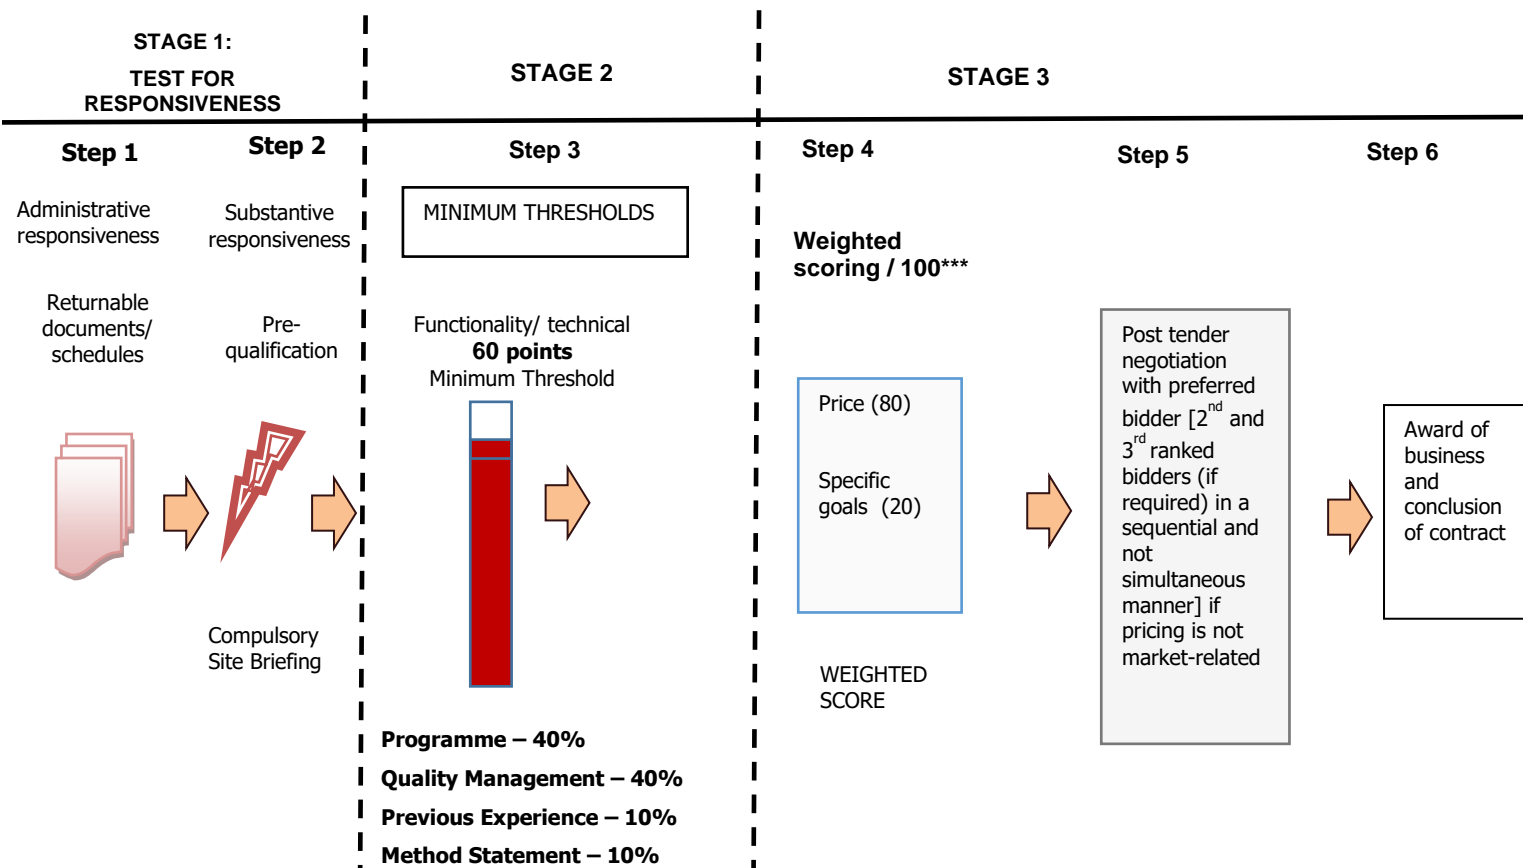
STAGE 1:

TEST FOR RESPONSIVENESS

STAGE 2

STAGE 3

Step 1

Administrative responsiveness

Returnable documents/ schedules

Step 2

Substantive responsiveness

Pre-qualification

Compulsory Site Briefing

Step 3

MINIMUM THRESHOLDS

Functionality/ technical
**60 points**
Minimum Threshold

**Programme – 40%**
**Quality Management – 40%**
**Previous Experience – 10%**
**Method Statement – 10%**

Step 4

**Weighted scoring / 100*****

Price (80)

Specific goals (20)

WEIGHTED SCORE

Step 5

Post tender negotiation with preferred bidder [$2^{nd}$ and $3^{rd}$ ranked bidders (if required) in a sequential and not simultaneous manner] if pricing is not market-related

Step 6

Award of business and conclusion of contract